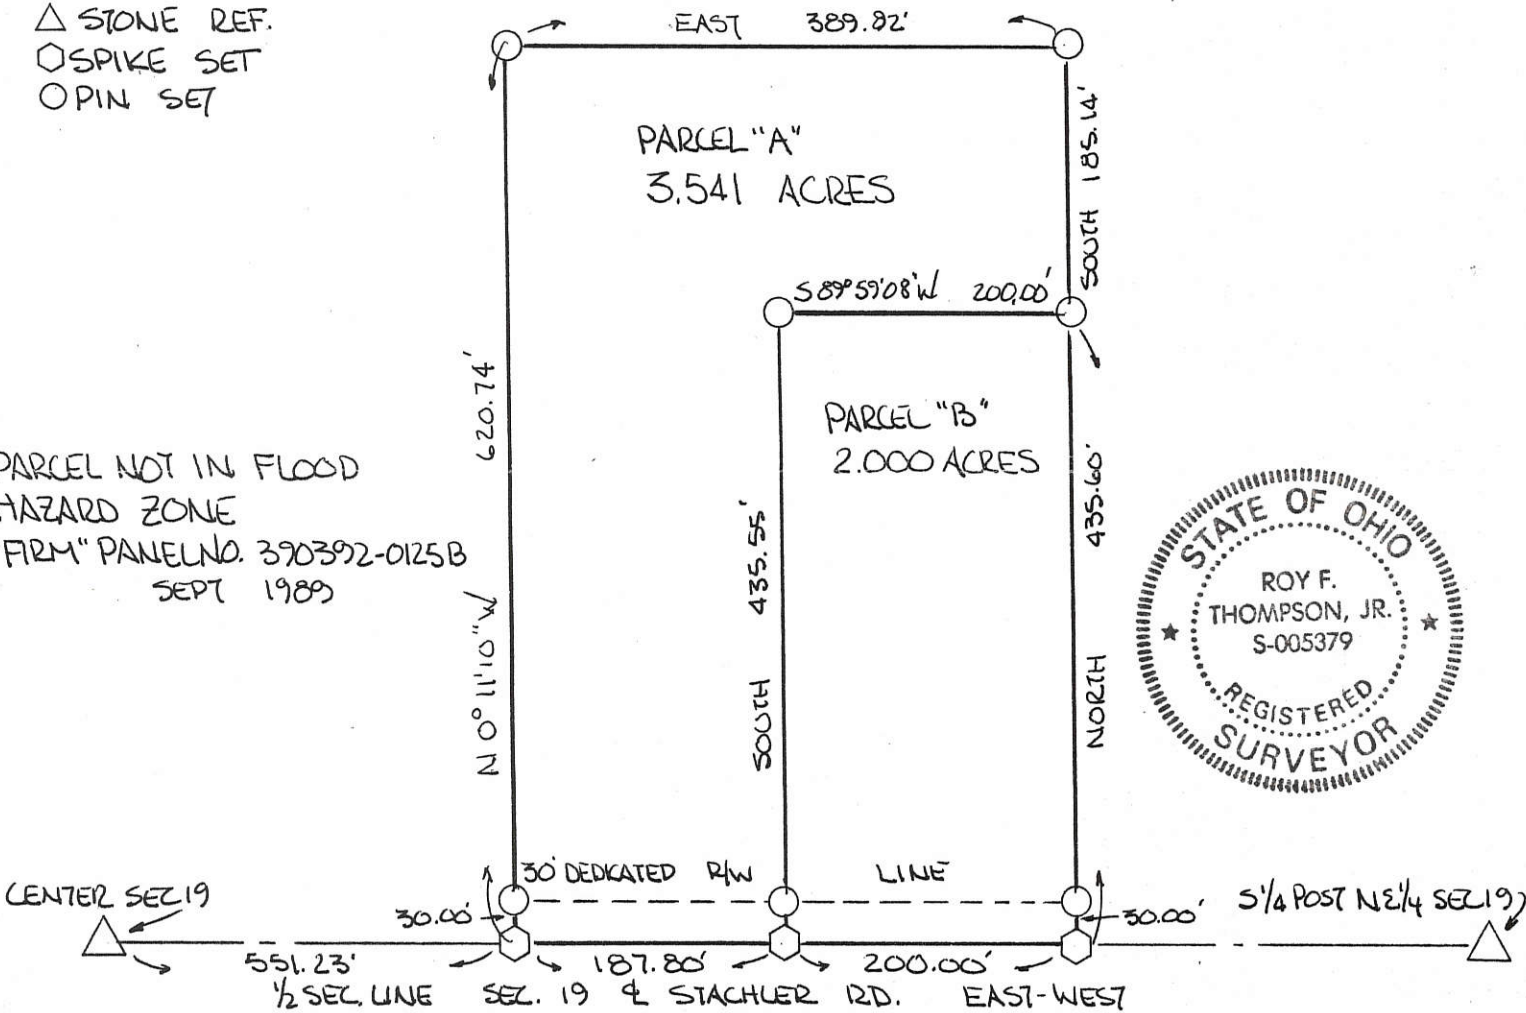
△ STONE REF.
⬡ SPIKE SET
○ PIN SET

EAST 389.82'

PARCEL "A"
3.541 ACRES

SOUTH 185.14'

S 89°59'08" W 200.00'

PARCEL "B"
2.000 ACRES

620.74'

N 0° 11'10" W

435.55'

SOUTH

435.60'

NORTH

PARCEL NOT IN FLOOD HAZARD ZONE
FIRM" PANEL NO. 390392-0125B
SEPT 1989

STATE OF OHIO
ROY F. THOMPSON, JR.
S-005379
REGISTERED
SURVEYOR

30' DEDICATED R/W LINE

CENTER SEC 19

30.00'

30.00'

S 1/4 POST NE 1/4 SEC 19

551.23'
1/2 SEC. LINE

187.80'

200.00'

SEC. 19 & STACHLER RD. EAST-WEST